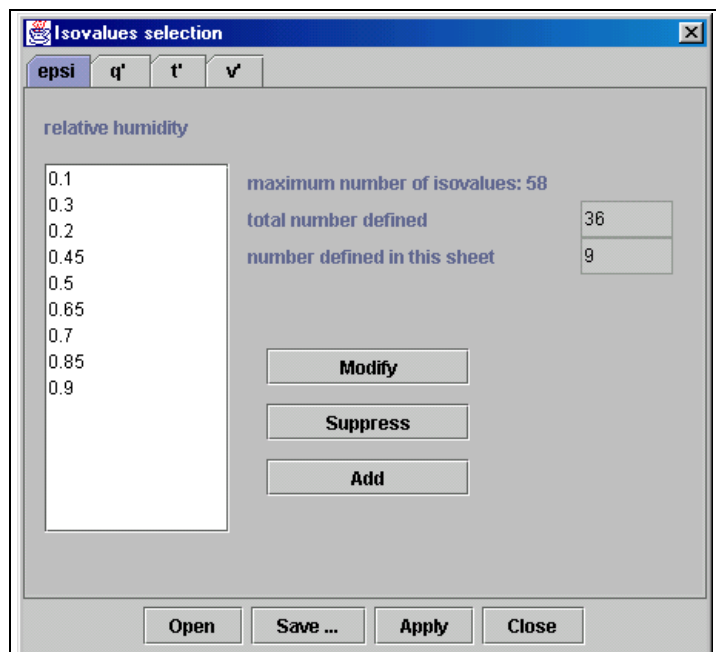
Isovalues selection

epsi q' t' v'

relative humidity

0.1
0.3
0.2
0.45
0.5
0.65
0.7
0.85
0.9

maximum number of isovalues: 58
total number defined 36
number defined in this sheet 9

Modify
Suppress
Add

Open Save ... Apply Close